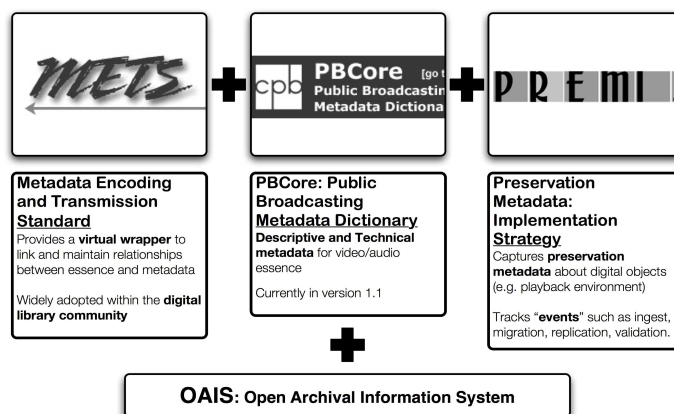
METS

cpb PBCore [go t
Public Broadcastin
Metadata Dictiona

PREMI

Metadata Encoding and Transmission Standard
Provides a virtual wrapper to link and maintain relationships between essence and metadata

Widely adopted within the digital library community

PBCore: Public Broadcasting Metadata Dictionary
Descriptive and Technical metadata for video/audio essence

Currently in version 1.1

Preservation Metadata: Implementation Strategy
Captures preservation metadata about digital objects (e.g. playback environment)

Tracks "events" such as ingest, migration, replication, validation.

OAIS: Open Archival Information System